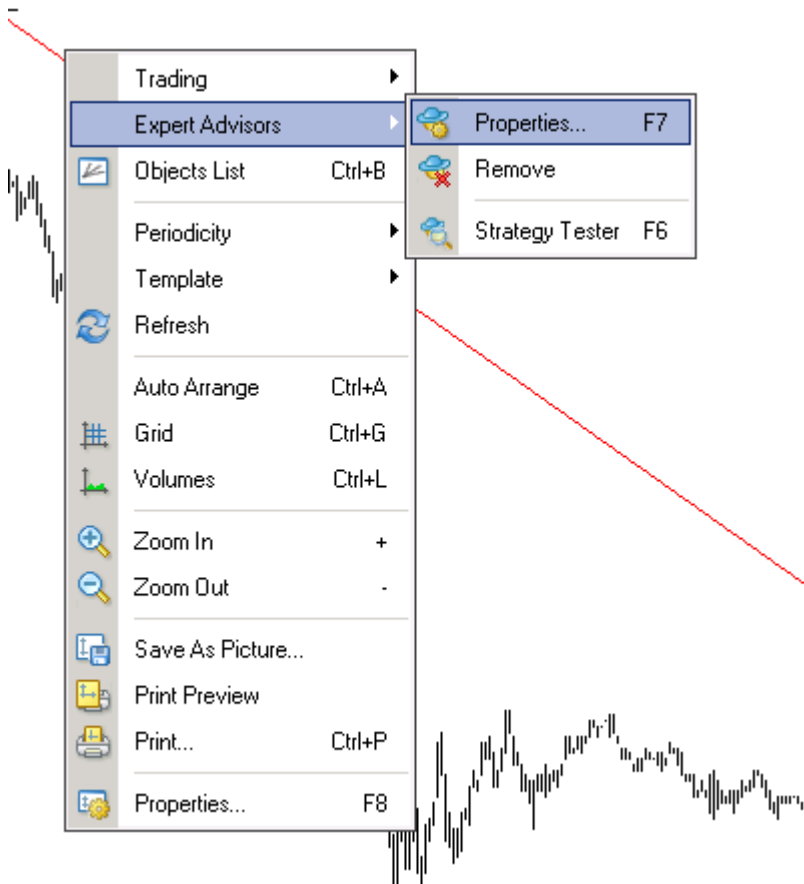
Trading
Expert Advisors
Objects List Ctrl+B
Periodicity
Template
Refresh
Auto Arrange Ctrl+A
Grid Ctrl+G
Volumes Ctrl+L
Zoom In +
Zoom Out -
Save As Picture...
Print Preview
Print... Ctrl+P
Properties... F8

Properties... F7
Remove
Strategy Tester F6